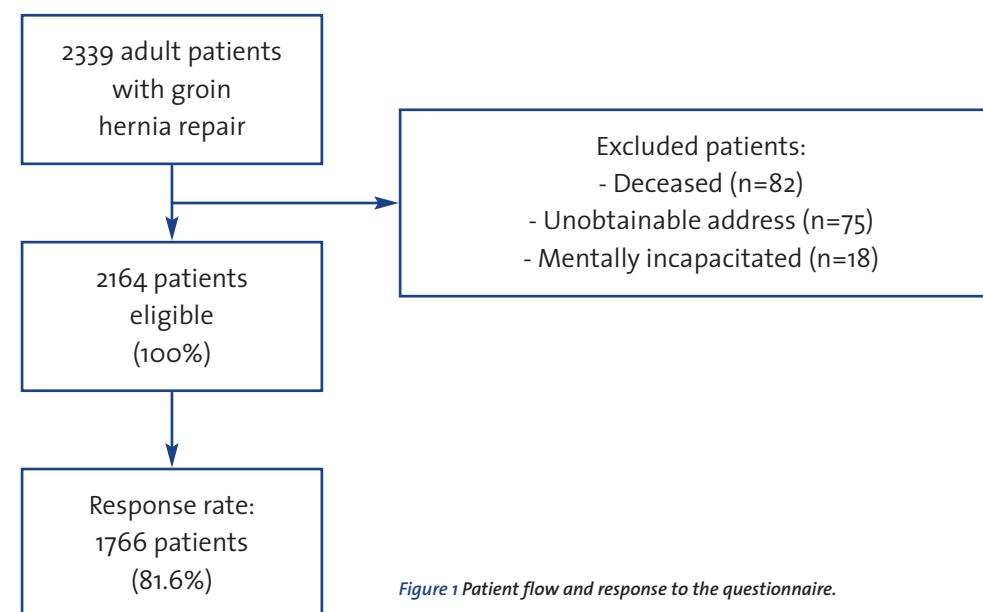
2339 adult patients with groin hernia repair

Excluded patients:
- Deceased (n=82)
- Unobtainable address (n=75)
- Mentally incapacitated (n=18)

2164 patients eligible (100%)

Response rate: 1766 patients (81.6%)

Figure 1 Patient flow and response to the questionnaire.